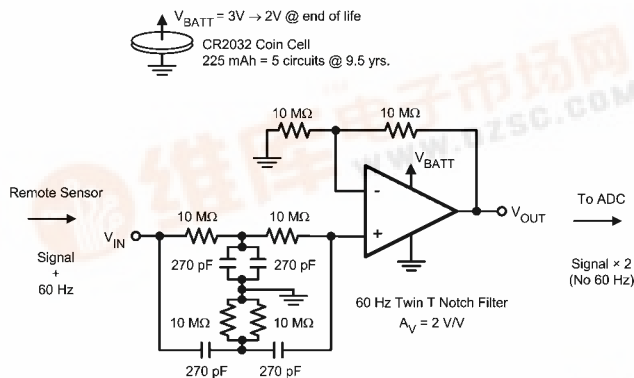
$V_{BATT}$ = 3V → 2V @ end of life

CR2032 Coin Cell
225 mAh = 5 circuits @ 9.5 yrs.

10 MΩ

10 MΩ

$V_{BATT}$

-

+

Remote Sensor

Signal + 60 Hz

$V_{IN}$

10 MΩ

10 MΩ

270 pF

270 pF

10 MΩ

10 MΩ

270 pF

270 pF

$V_{OUT}$

To ADC

Signal × 2 (No 60 Hz)

60 Hz Twin T Notch Filter
$A_V$ = 2 V/V

维库电子市场网
www.dzsc.com